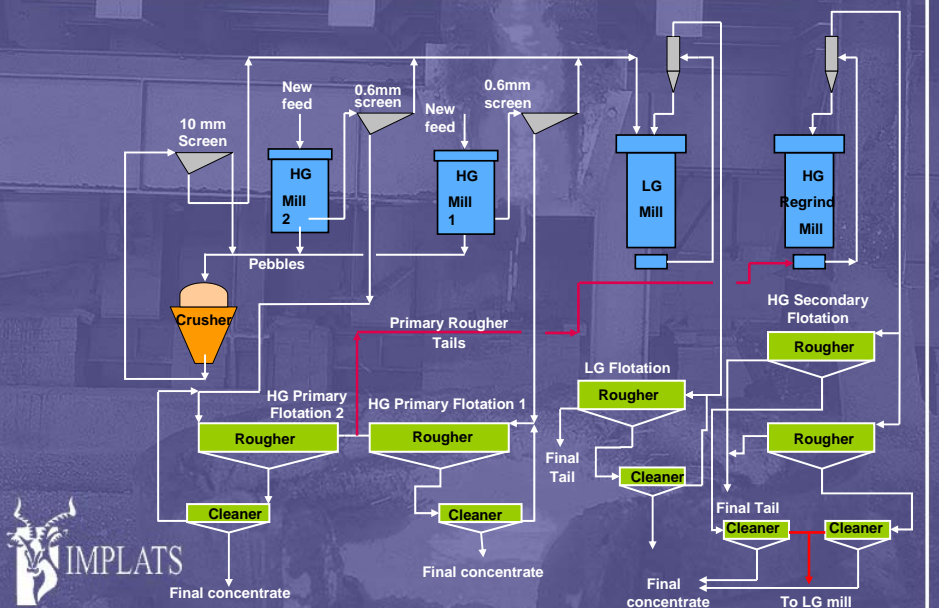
10 mm Screen

New feed

HG Mill 2

0.6mm screen

New feed

HG Mill 1

0.6mm screen

LG Mill

HG Regrind Mill

Pebbles

Crusher

Primary Rougher Tails

HG Secondary Flotation

Rougher

LG Flotation

Rougher

HG Primary Flotation 2

HG Primary Flotation 1

Rougher

Rougher

Rougher

Final Tail

Cleaner

Cleaner

Cleaner

Final Tail

Cleaner

Cleaner

IMPLATS

Final concentrate

Final concentrate

Final concentrate

To LG mill